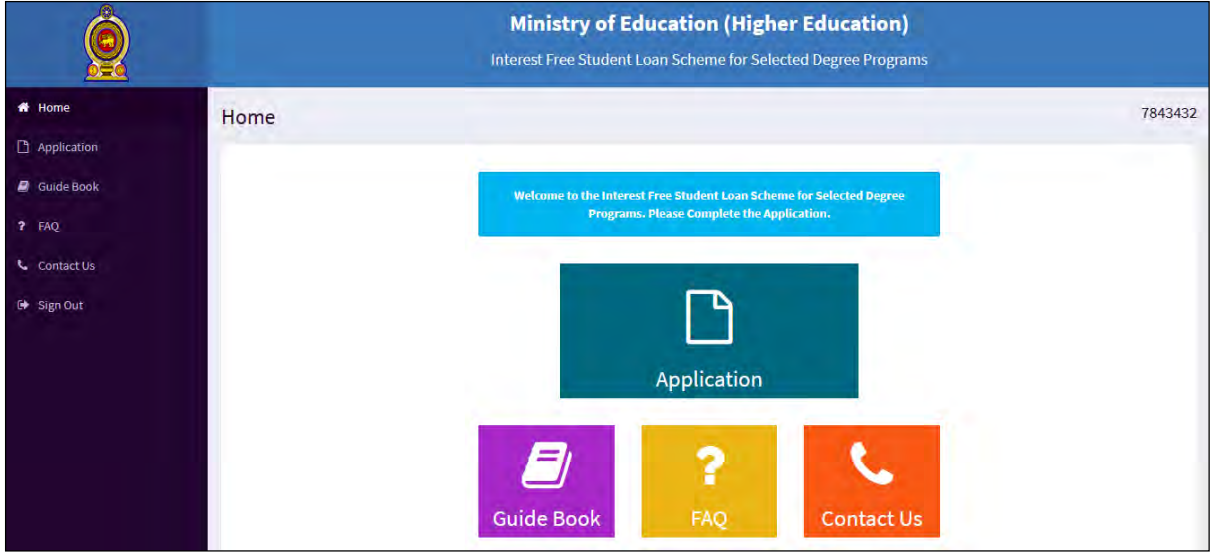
Ministry of Education (Higher Education)

Interest Free Student Loan Scheme for Selected Degree Programs

Home

Application

Guide Book

? FAQ

Contact Us

Sign Out

Home

7843432

Welcome to the Interest Free Student Loan Scheme for Selected Degree Programs. Please Complete the Application.

Application

Guide Book

FAQ

Contact Us